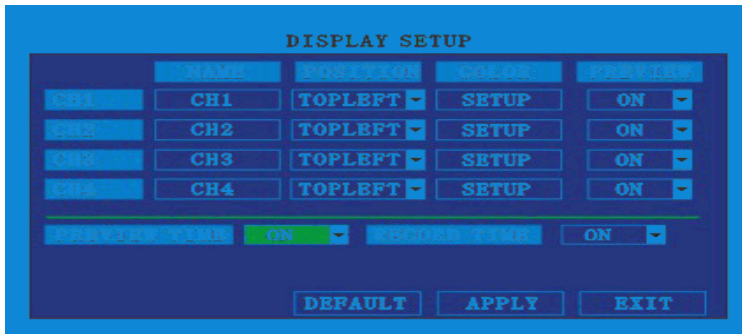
DISPLAY SETUP

| | NAME | POSITION | COLOR | PREVIEW |
|---|---|---|---|---|
| CH1 | CH1 | TOPLEFT | SETUP | ON |
| CH2 | CH2 | TOPLEFT | SETUP | ON |
| CH3 | CH3 | TOPLEFT | SETUP | ON |
| CH4 | CH4 | TOPLEFT | SETUP | ON |

PREVIEW TIME ON RECORD TIME ON

DEFAULT APPLY EXIT